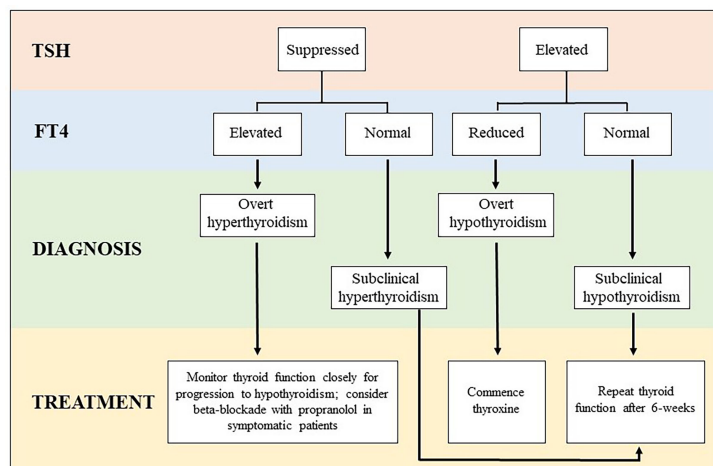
TSH

Suppressed

Elevated

FT4

Elevated

Normal

Reduced

Normal

DIAGNOSIS

Overt hyperthyroidism

Subclinical hyperthyroidism

Overt hypothyroidism

Subclinical hypothyroidism

TREATMENT

Monitor thyroid function closely for progression to hypothyroidism; consider beta-blockade with propranolol in symptomatic patients

Commence thyroxine

Repeat thyroid function after 6-weeks